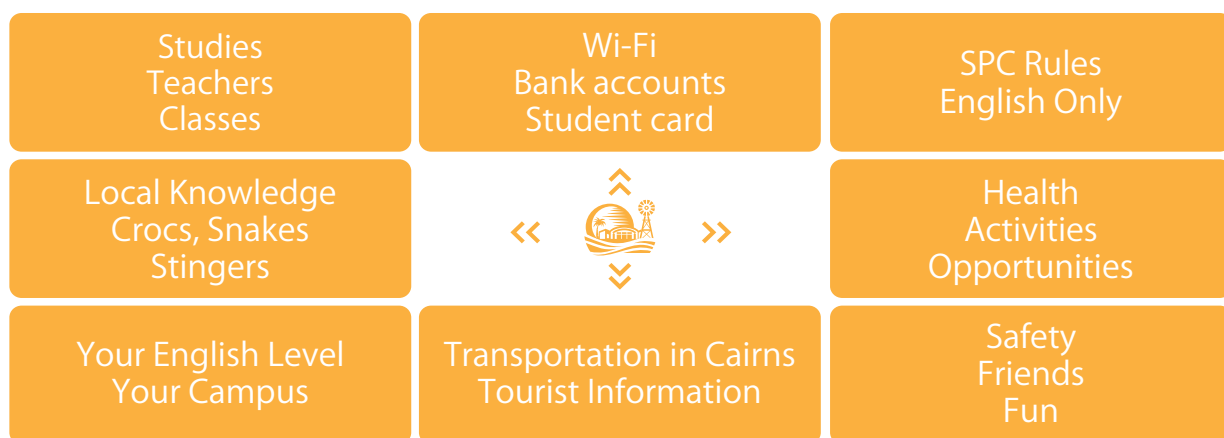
Studies
Teachers
Classes

Wi-Fi
Bank accounts
Student card

SPC Rules
English Only

Local Knowledge
Crocs, Snakes
Stingers

Health
Activities
Opportunities

Your English Level
Your Campus

Transportation in Cairns
Tourist Information

Safety
Friends
Fun